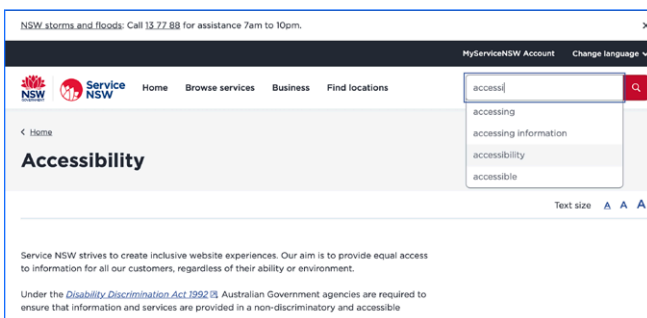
NSW storms and floods: Call 13 77 88 for assistance 7am to 10pm.

×

MyServiceNSW Account Change language

NSW Government

Service NSW

Home Browse services Business Find locations

accessi

accessing
accessing information
accessibility
accessible

< Home

Accessibility

Text size A A A

Service NSW strives to create inclusive website experiences. Our aim is to provide equal access to information for all our customers, regardless of their ability or environment.

Under the Disability Discrimination Act 1992, Australian Government agencies are required to ensure that information and services are provided in a non-discriminatory and accessible